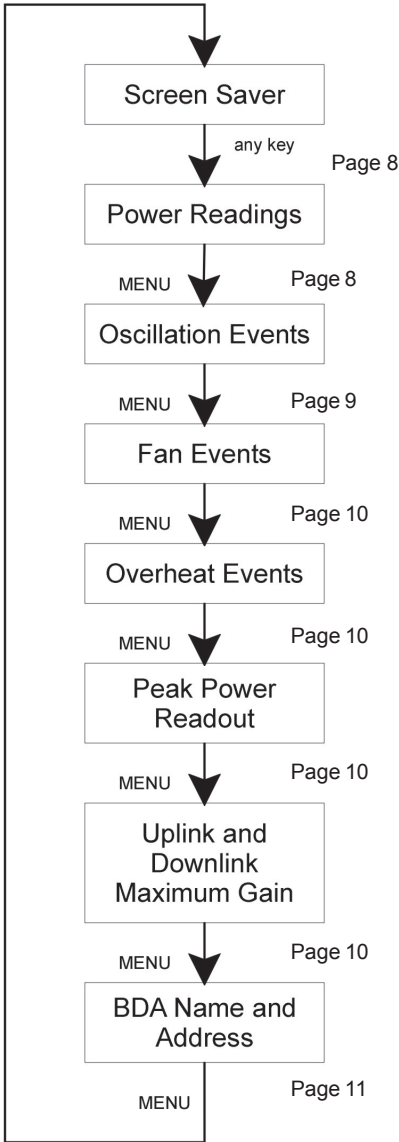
Screen Saver

any key

Page 8

Power Readings

MENU

Page 8

Oscillation Events

MENU

Page 9

Fan Events

MENU

Page 10

Overheat Events

MENU

Page 10

Peak Power Readout

MENU

Page 10

Uplink and Downlink Maximum Gain

MENU

Page 10

BDA Name and Address

MENU

Page 11